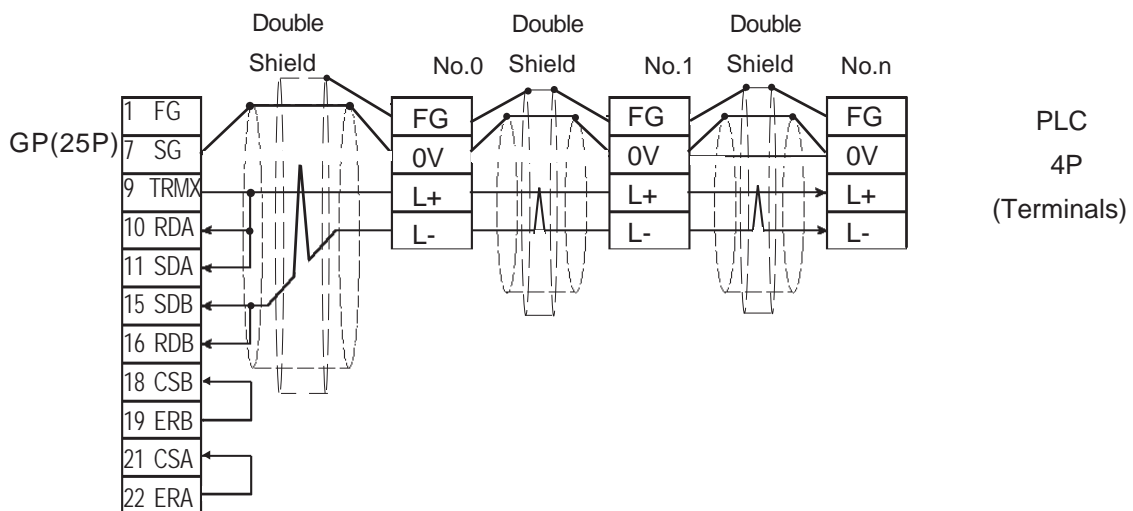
Double Shield

No.0

Double Shield

No.1

Double Shield

No.n

GP(25P)

1 FG
7 SG
9 TRMX
10 RDA
11 SDA
15 SDB
16 RDB
18 CSB
19 ERB
21 CSA
22 ERA

FG
0V
L+
L-

FG
0V
L+
L-

FG
0V
L+
L-

PLC
4P
(Terminals)